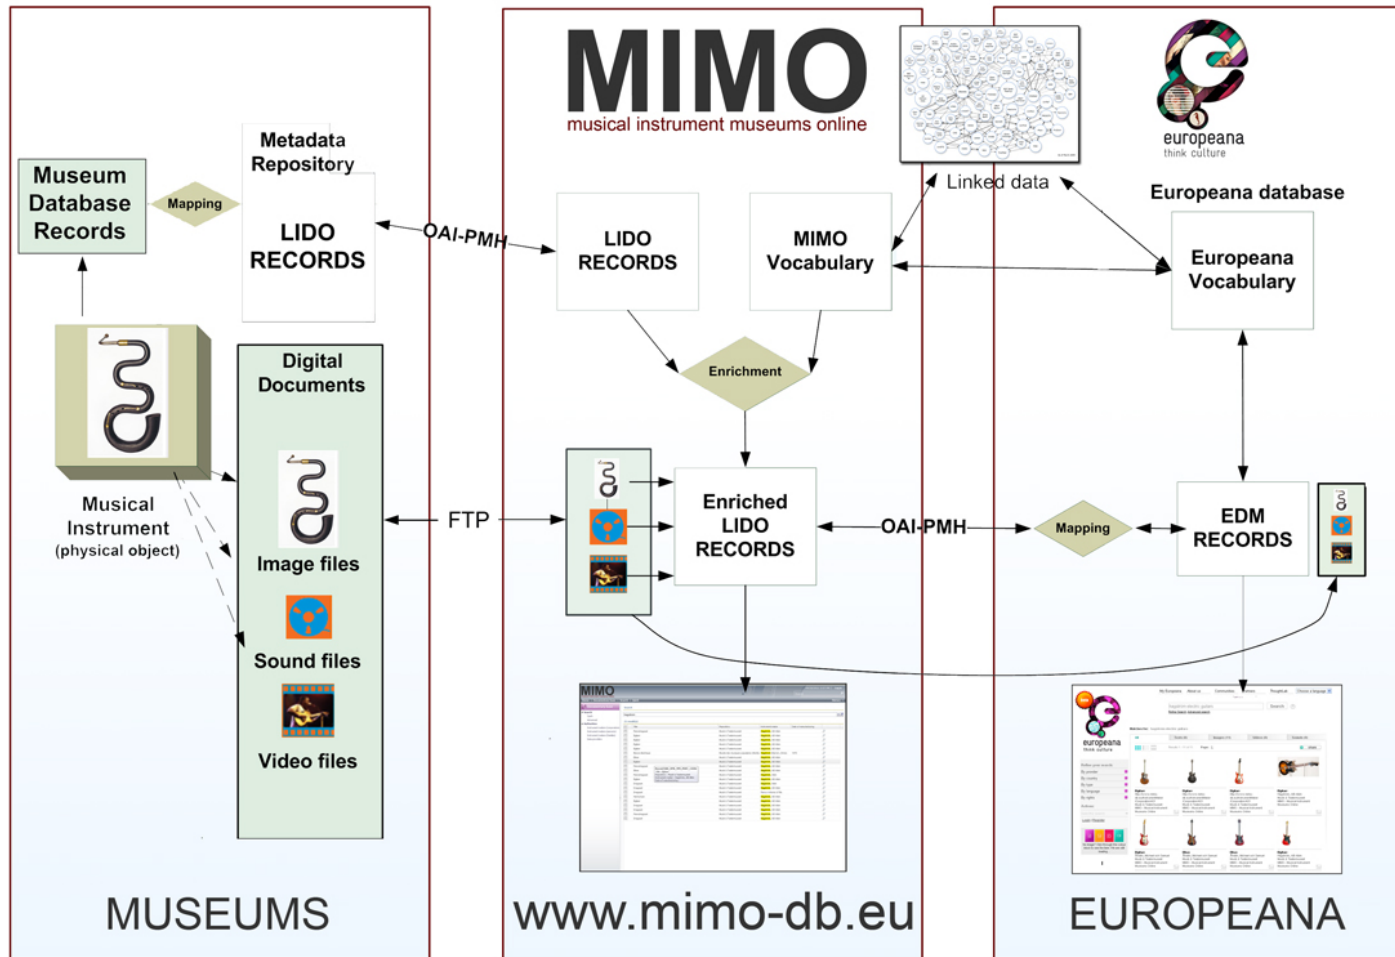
MIMO
musical instrument museums online

europeana
think culture

Museum Database Records

Mapping

Metadata Repository

LIDO RECORDS

OAI-PMH

LIDO RECORDS

MIMO Vocabulary

Linked data

Europeana database

Europeana Vocabulary

Enrichment

Musical Instrument (physical object)

Digital Documents

Image files

Sound files

Video files

FTP

Enriched LIDO RECORDS

OAI-PMH

Mapping

EDM RECORDS

MIMO

europeana

MUSEUMS

www.mimo-db.eu

EUROPEANA